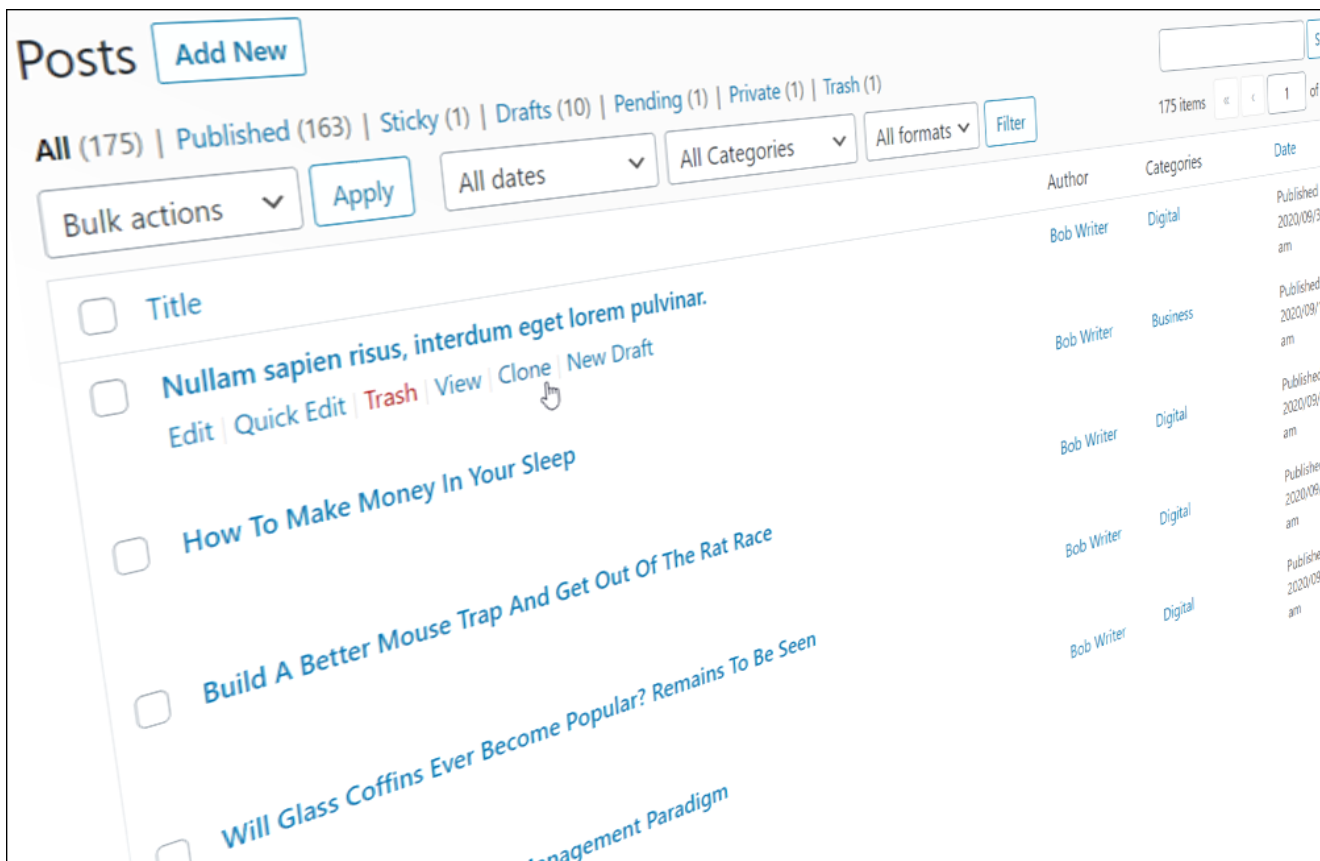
Posts Add New

All (175) | Published (163) | Sticky (1) | Drafts (10) | Pending (1) | Private (1) | Trash (1)

175 items « ‹ 1 of

Bulk actions Apply All dates All Categories All formats Filter

| Title | Author | Categories | Date |
|---|---|---|---|
| Nullam sapien risus, interdum eget lorem pulvinar. Edit \| Quick Edit \| Trash \| View \| Clone \| New Draft | Bob Writer | Digital | Published 2020/09/3 am |
| How To Make Money In Your Sleep | Bob Writer | Business | Published 2020/09/1 am |
| Build A Better Mouse Trap And Get Out Of The Rat Race | Bob Writer | Digital | Published 2020/09/ am |
| Will Glass Coffins Ever Become Popular? Remains To Be Seen | Bob Writer | Digital | Published 2020/09/ am |
| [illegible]anagement Paradigm | Bob Writer | Digital | Published 2020/09/ am |